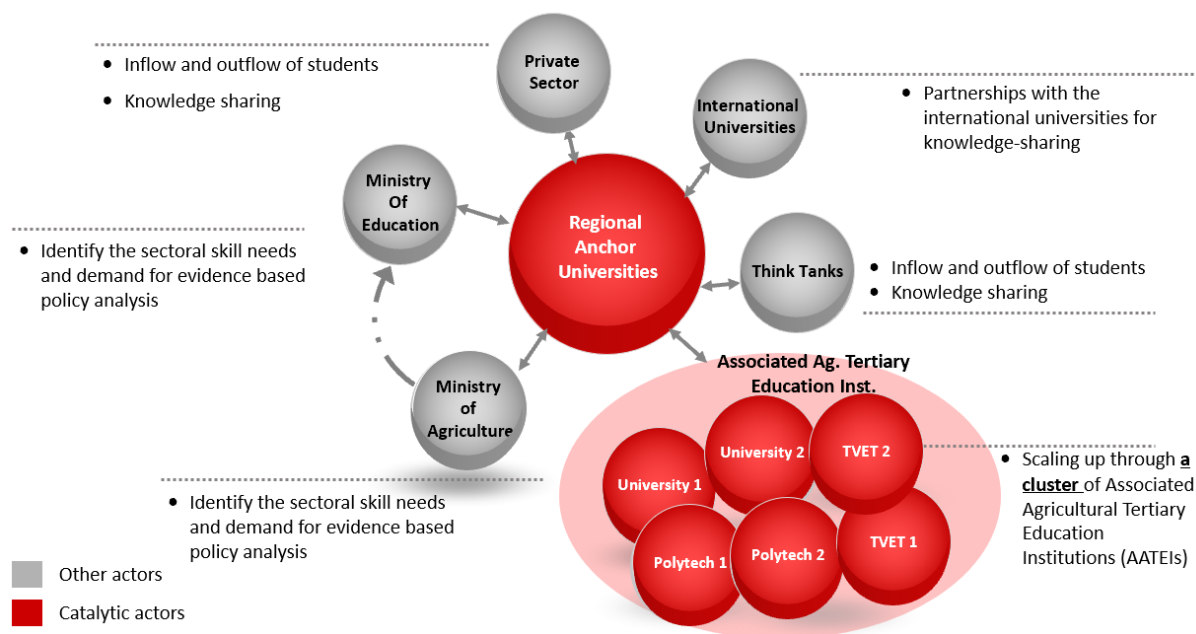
- Inflow and outflow of students
- Knowledge sharing

Private Sector

International Universities

- Partnerships with the international universities for knowledge-sharing

Ministry Of Education

Regional Anchor Universities

- Identify the sectoral skill needs and demand for evidence based policy analysis

Think Tanks

- Inflow and outflow of students
- Knowledge sharing

Associated Ag. Tertiary Education Inst.

Ministry of Agriculture

University 2

TVET 2

University 1

- Scaling up through **a cluster** of Associated Agricultural Tertiary Education Institutions (AATEIs)

Polytech 1

Polytech 2

TVET 1

- Identify the sectoral skill needs and demand for evidence based policy analysis

Other actors

Catalytic actors